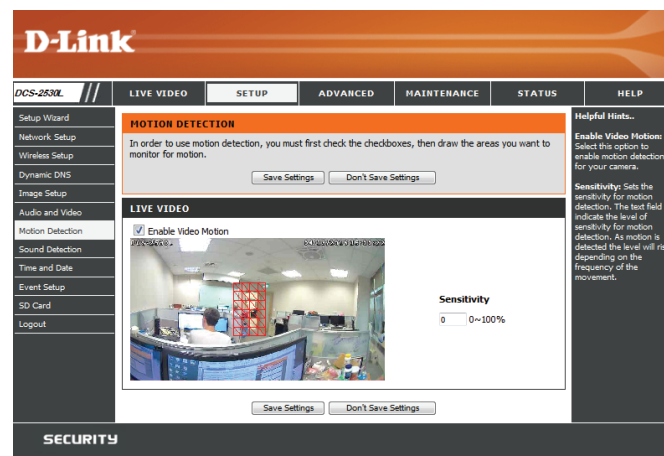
D-Link

DCS-2530L

LIVE VIDEO | SETUP | ADVANCED | MAINTENANCE | STATUS | HELP

Setup Wizard
Network Setup
Wireless Setup
Dynamic DNS
Image Setup
Audio and Video
Motion Detection
Sound Detection
Time and Date
Event Setup
SD Card
Logout

MOTION DETECTION

In order to use motion detection, you must first check the checkboxes, then draw the areas you want to monitor for motion.

Save Settings | Don't Save Settings

LIVE VIDEO

Enable Video Motion

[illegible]

Sensitivity

0 0~100%

Save Settings | Don't Save Settings

Helpful Hints..

Enable Video Motion: Select this option to enable motion detection for your camera.

Sensitivity: Sets the sensitivity for motion detection. The text field indicate the level of sensitivity for motion detection. As motion is detected the level will ris depending on the frequency of the movement.

SECURITY